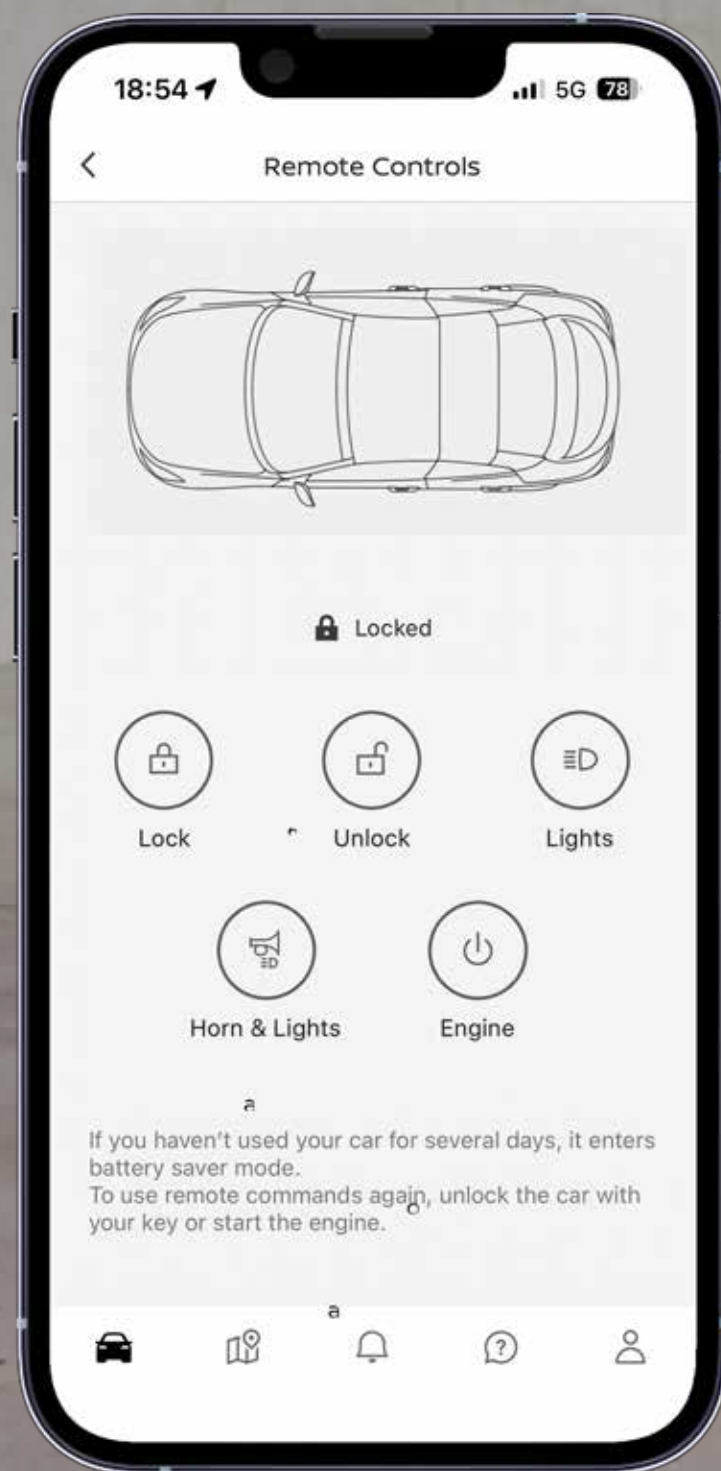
18:54 5G 78

Remote Controls

Locked

Lock

Unlock

Lights

Horn & Lights

Engine

a

If you haven't used your car for several days, it enters battery saver mode.
To use remote commands again, unlock the car with your key or start the engine.

a